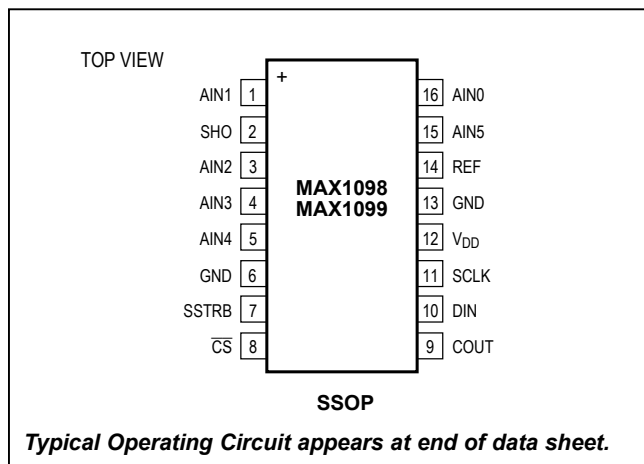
TOP VIEW

+

AIN1 1
SHO 2
AIN2 3
AIN3 4
AIN4 5
GND 6
SSTRB 7
$\overline{CS}$ 8

MAX1098
MAX1099

16 AIN0
15 AIN5
14 REF
13 GND
12 $V_{DD}$
11 SCLK
10 DIN
9 COUT

SSOP

Typical Operating Circuit appears at end of data sheet.